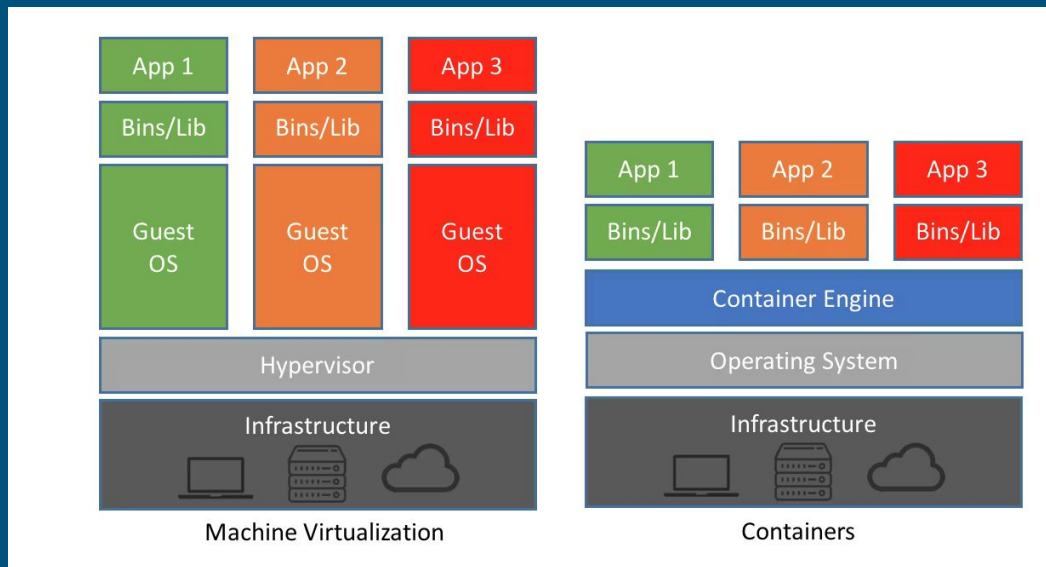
App 1
App 2
App 3
Bins/Lib
Bins/Lib
Bins/Lib
Guest OS
Guest OS
Guest OS
Hypervisor
Infrastructure

Machine Virtualization

App 1
App 2
App 3
Bins/Lib
Bins/Lib
Bins/Lib
Container Engine
Operating System
Infrastructure

Containers